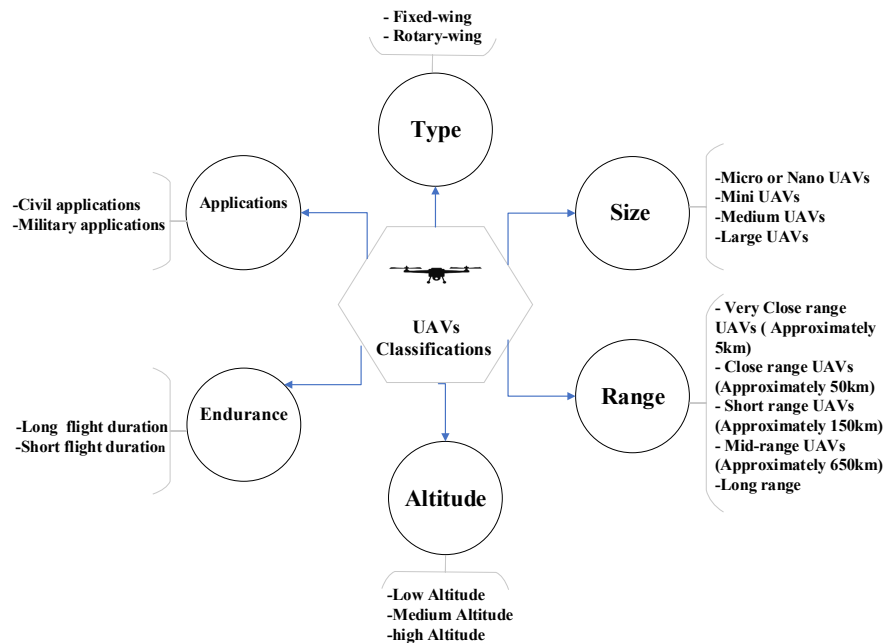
- Fixed-wing
- Rotary-wing

Type

-Civil applications
-Military applications

Applications

Size

-Micro or Nano UAVs
-Mini UAVs
-Medium UAVs
-Large UAVs

UAVs Classifications

- Very Close range UAVs ( Approximately 5km)
- Close range UAVs (Approximately 50km)
- Short range UAVs (Approximately 150km)
- Mid-range UAVs (Approximately 650km)
-Long range

Range

-Long flight duration
-Short flight duration

Endurance

Altitude

-Low Altitude
-Medium Altitude
-high Altitude